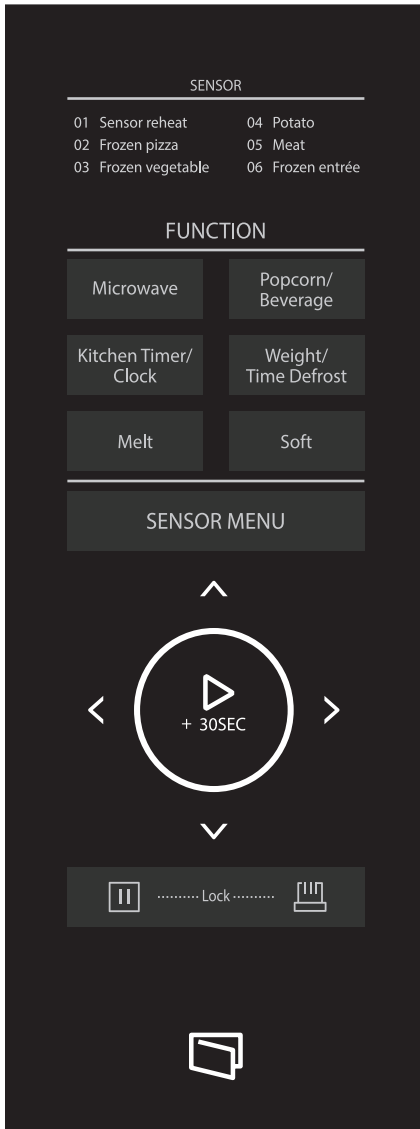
SENSOR

01 Sensor reheat
02 Frozen pizza
03 Frozen vegetable
04 Potato
05 Meat
06 Frozen entrée

FUNCTION

Microwave

Popcorn/ Beverage

Kitchen Timer/ Clock

Weight/ Time Defrost

Melt

Soft

SENSOR MENU

+ 30SEC

·········· Lock ··········